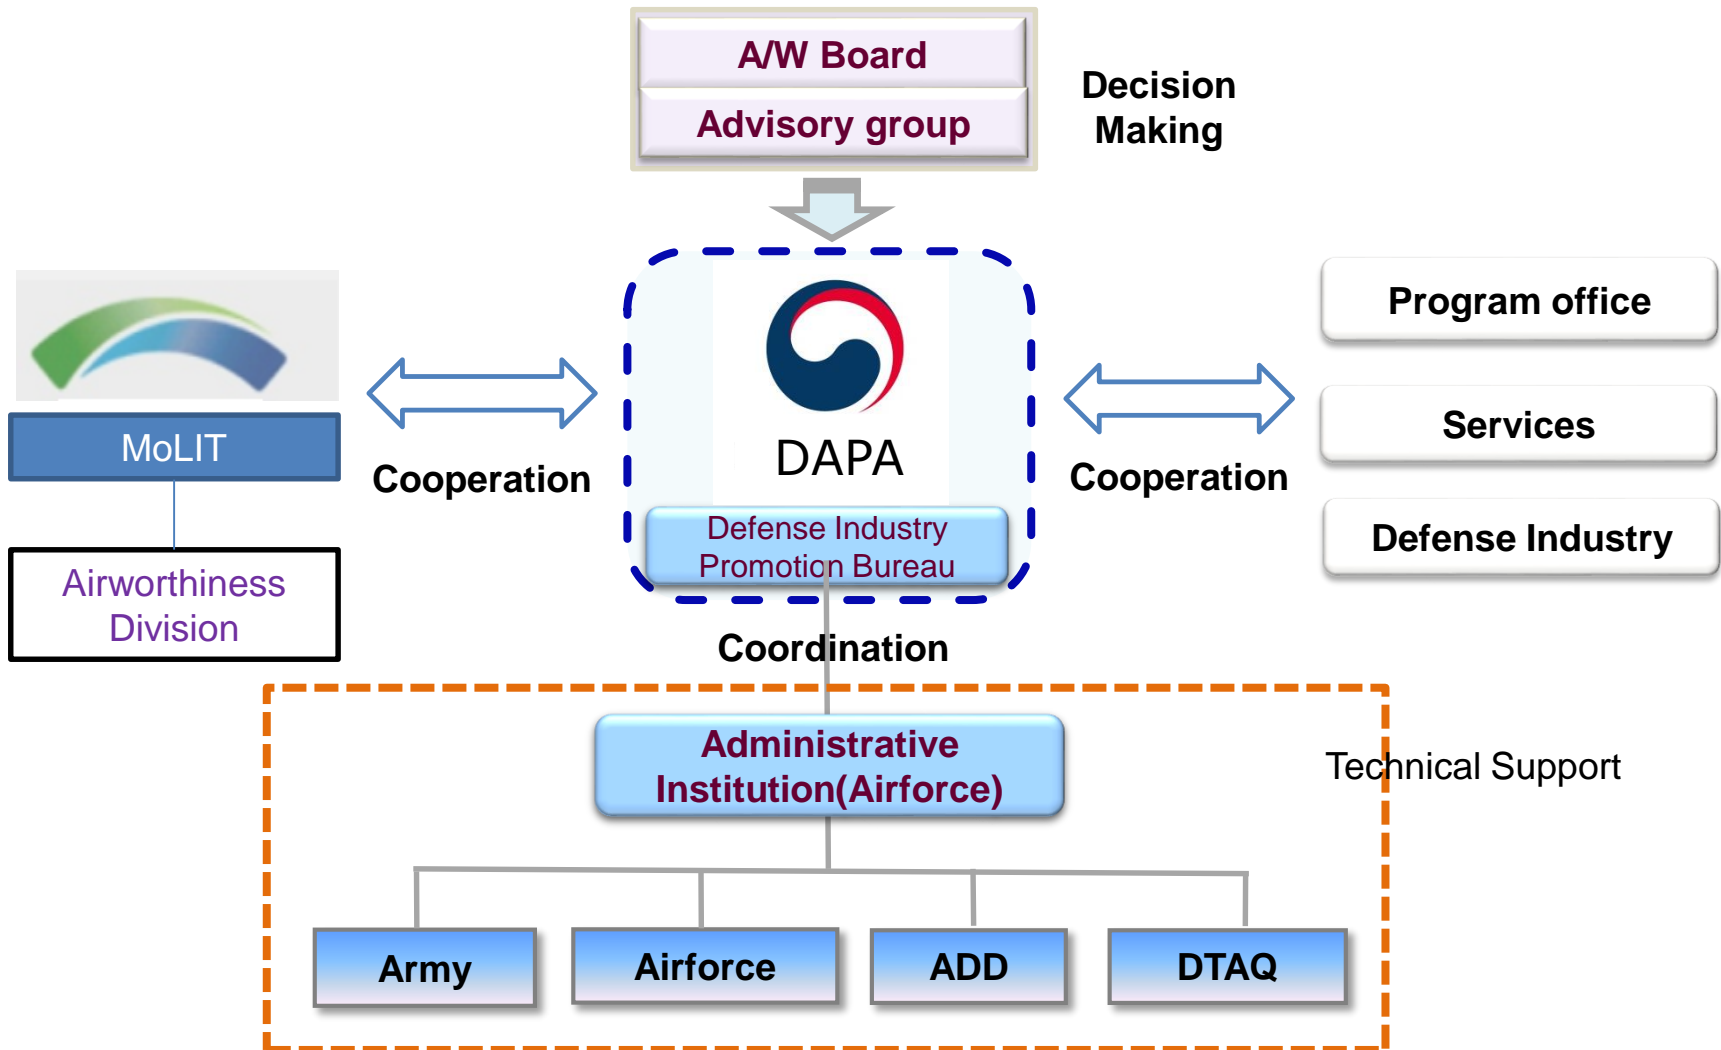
A/W Board
Advisory group

Decision Making

MoLIT

Airworthiness Division

Cooperation

DAPA

Defense Industry Promotion Bureau

Cooperation

Program office

Services

Defense Industry

Coordination

Administrative Institution(Airforce)

Technical Support

Army

Airforce

ADD

DTAQ